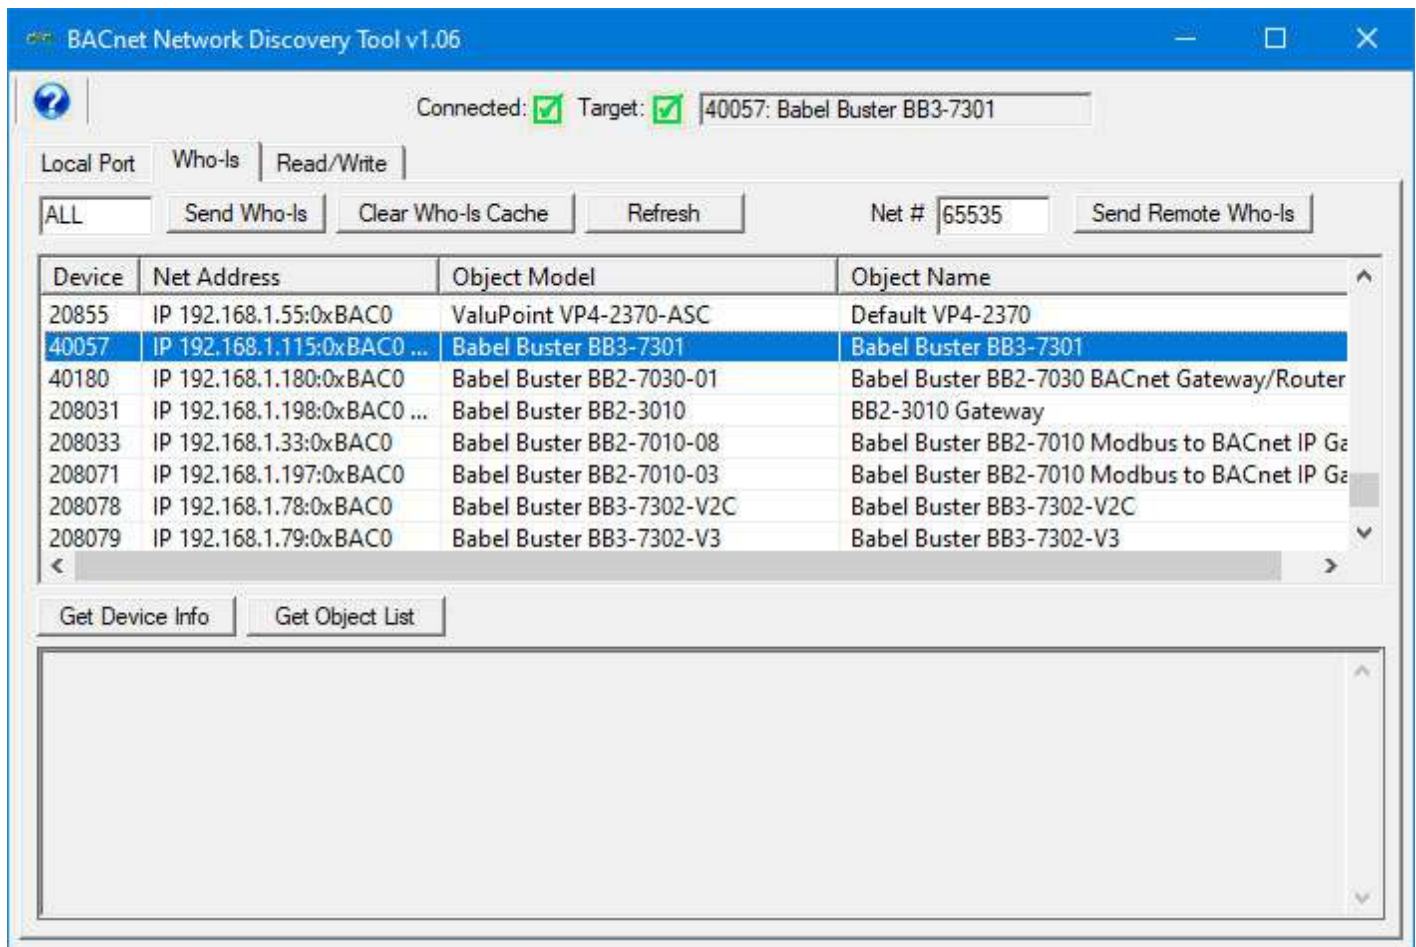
BACnet Network Discovery Tool v1.06

Connected: Target: 40057: Babel Buster BB3-7301

Local Port | Who-Is | Read/Write

ALL | Send Who-Is | Clear Who-Is Cache | Refresh | Net # 65535 | Send Remote Who-Is

| Device | Net Address | Object Model | Object Name |
|---|---|---|---|
| 20855 | IP 192.168.1.55:0xBAC0 | ValuPoint VP4-2370-ASC | Default VP4-2370 |
| 40057 | IP 192.168.1.115:0xBAC0 ... | Babel Buster BB3-7301 | Babel Buster BB3-7301 |
| 40180 | IP 192.168.1.180:0xBAC0 | Babel Buster BB2-7030-01 | Babel Buster BB2-7030 BACnet Gateway/Router |
| 208031 | IP 192.168.1.198:0xBAC0 ... | Babel Buster BB2-3010 | BB2-3010 Gateway |
| 208033 | IP 192.168.1.33:0xBAC0 | Babel Buster BB2-7010-08 | Babel Buster BB2-7010 Modbus to BACnet IP Ga |
| 208071 | IP 192.168.1.197:0xBAC0 | Babel Buster BB2-7010-03 | Babel Buster BB2-7010 Modbus to BACnet IP Ga |
| 208078 | IP 192.168.1.78:0xBAC0 | Babel Buster BB3-7302-V2C | Babel Buster BB3-7302-V2C |
| 208079 | IP 192.168.1.79:0xBAC0 | Babel Buster BB3-7302-V3 | Babel Buster BB3-7302-V3 |

Get Device Info | Get Object List